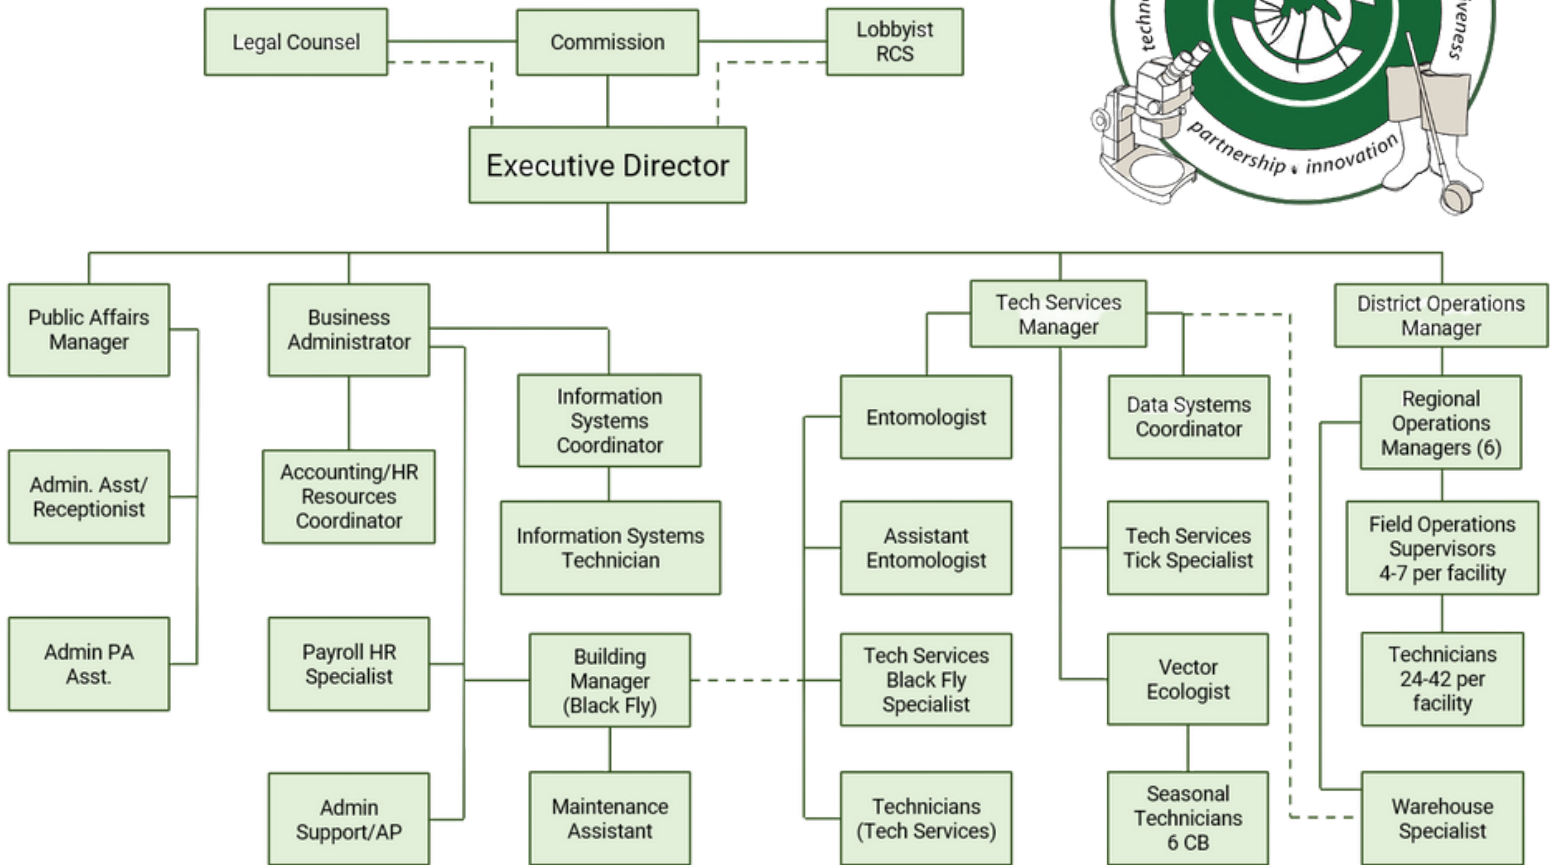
Legal Counsel

Commission

Lobbyist RCS

techn

veness

partnership • innovation

Executive Director

Public Affairs Manager

Admin. Asst/ Receptionist

Admin PA Asst.

Business Administrator

Accounting/HR Resources Coordinator

Payroll HR Specialist

Admin Support/AP

Information Systems Coordinator

Information Systems Technician

Building Manager (Black Fly)

Maintenance Assistant

Tech Services Manager

Entomologist

Assistant Entomologist

Tech Services Black Fly Specialist

Technicians (Tech Services)

Data Systems Coordinator

Tech Services Tick Specialist

Vector Ecologist

Seasonal Technicians 6 CB

District Operations Manager

Regional Operations Managers (6)

Field Operations Supervisors 4-7 per facility

Technicians 24-42 per facility

Warehouse Specialist